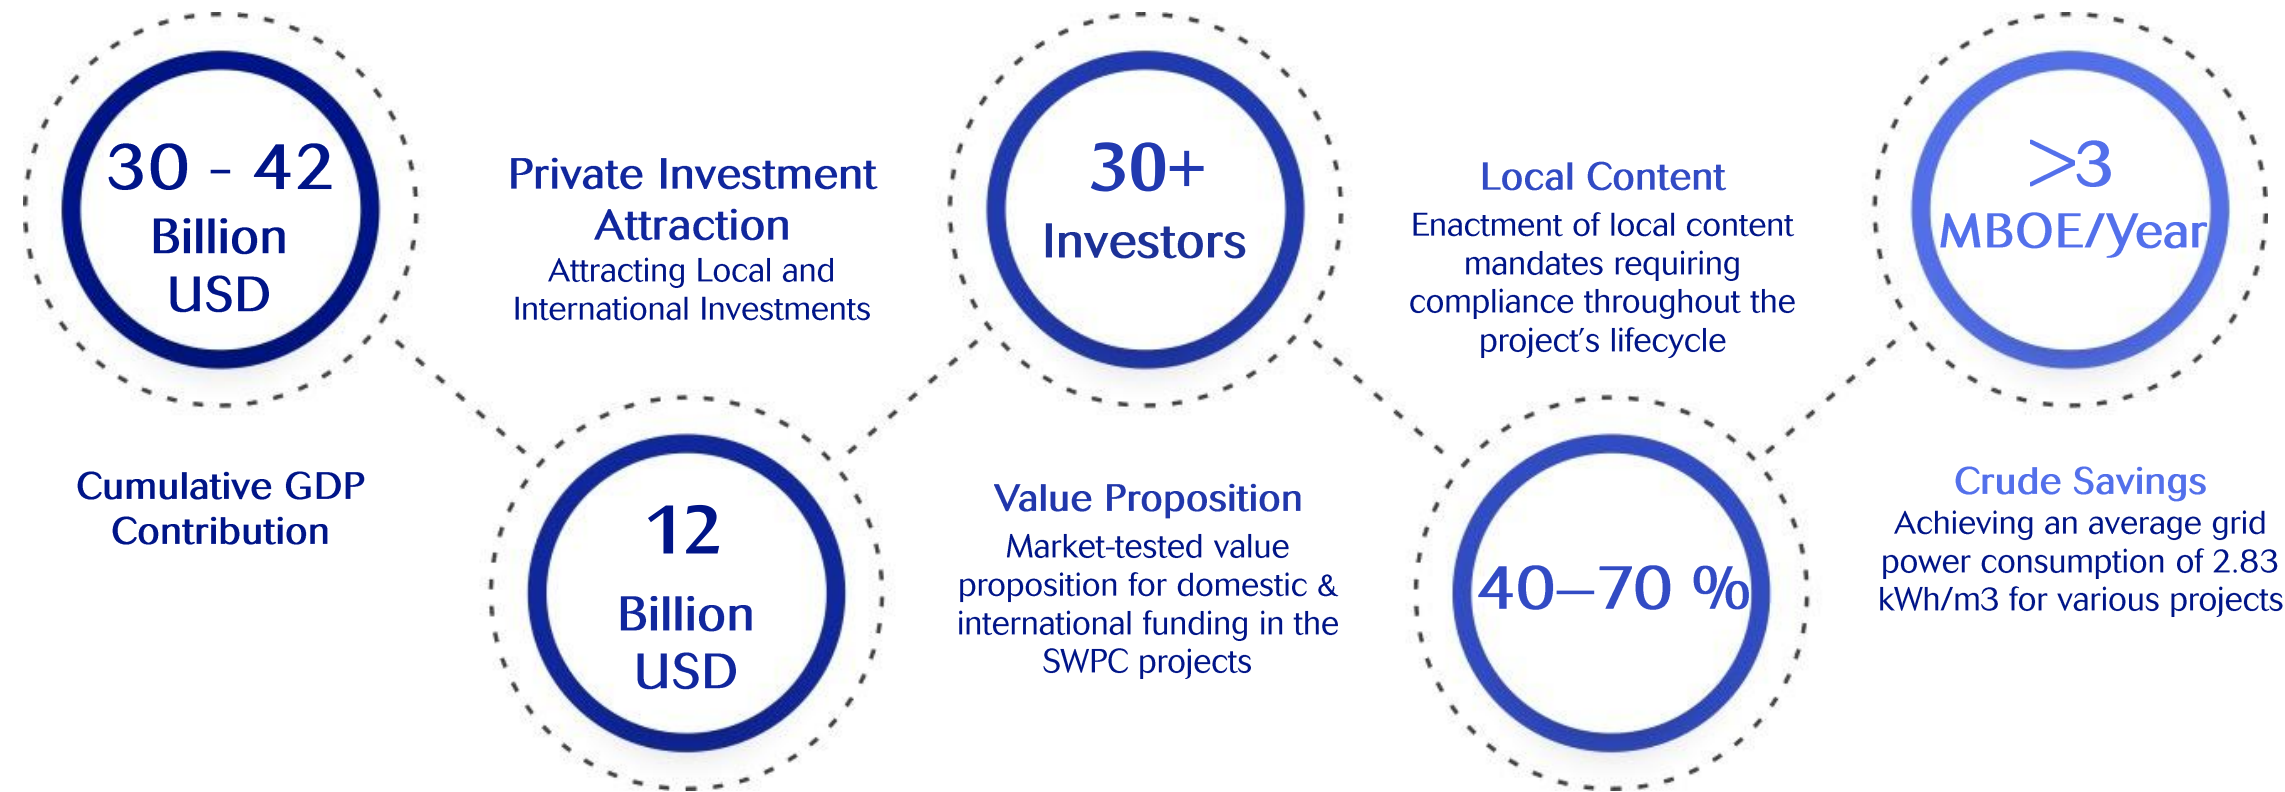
30 - 42 Billion USD

Cumulative GDP Contribution

12 Billion USD

Private Investment Attraction
Attracting Local and International Investments

30+ Investors

Value Proposition
Market-tested value proposition for domestic & international funding in the SWPC projects

Local Content
Enactment of local content mandates requiring compliance throughout the project's lifecycle

40–70 %

>3 MBOE/Year

Crude Savings
Achieving an average grid power consumption of 2.83 kWh/m3 for various projects